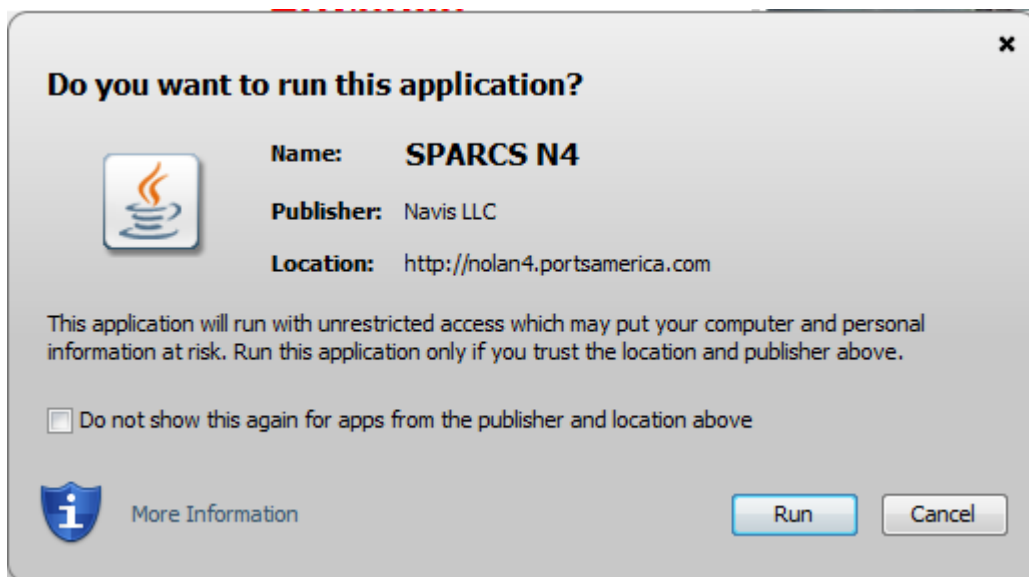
×

Do you want to run this application?

Name: SPARCS N4

Publisher: Navis LLC

Location: http://nolan4.portsamerica.com

This application will run with unrestricted access which may put your computer and personal information at risk. Run this application only if you trust the location and publisher above.

Do not show this again for apps from the publisher and location above

More Information

Run

Cancel